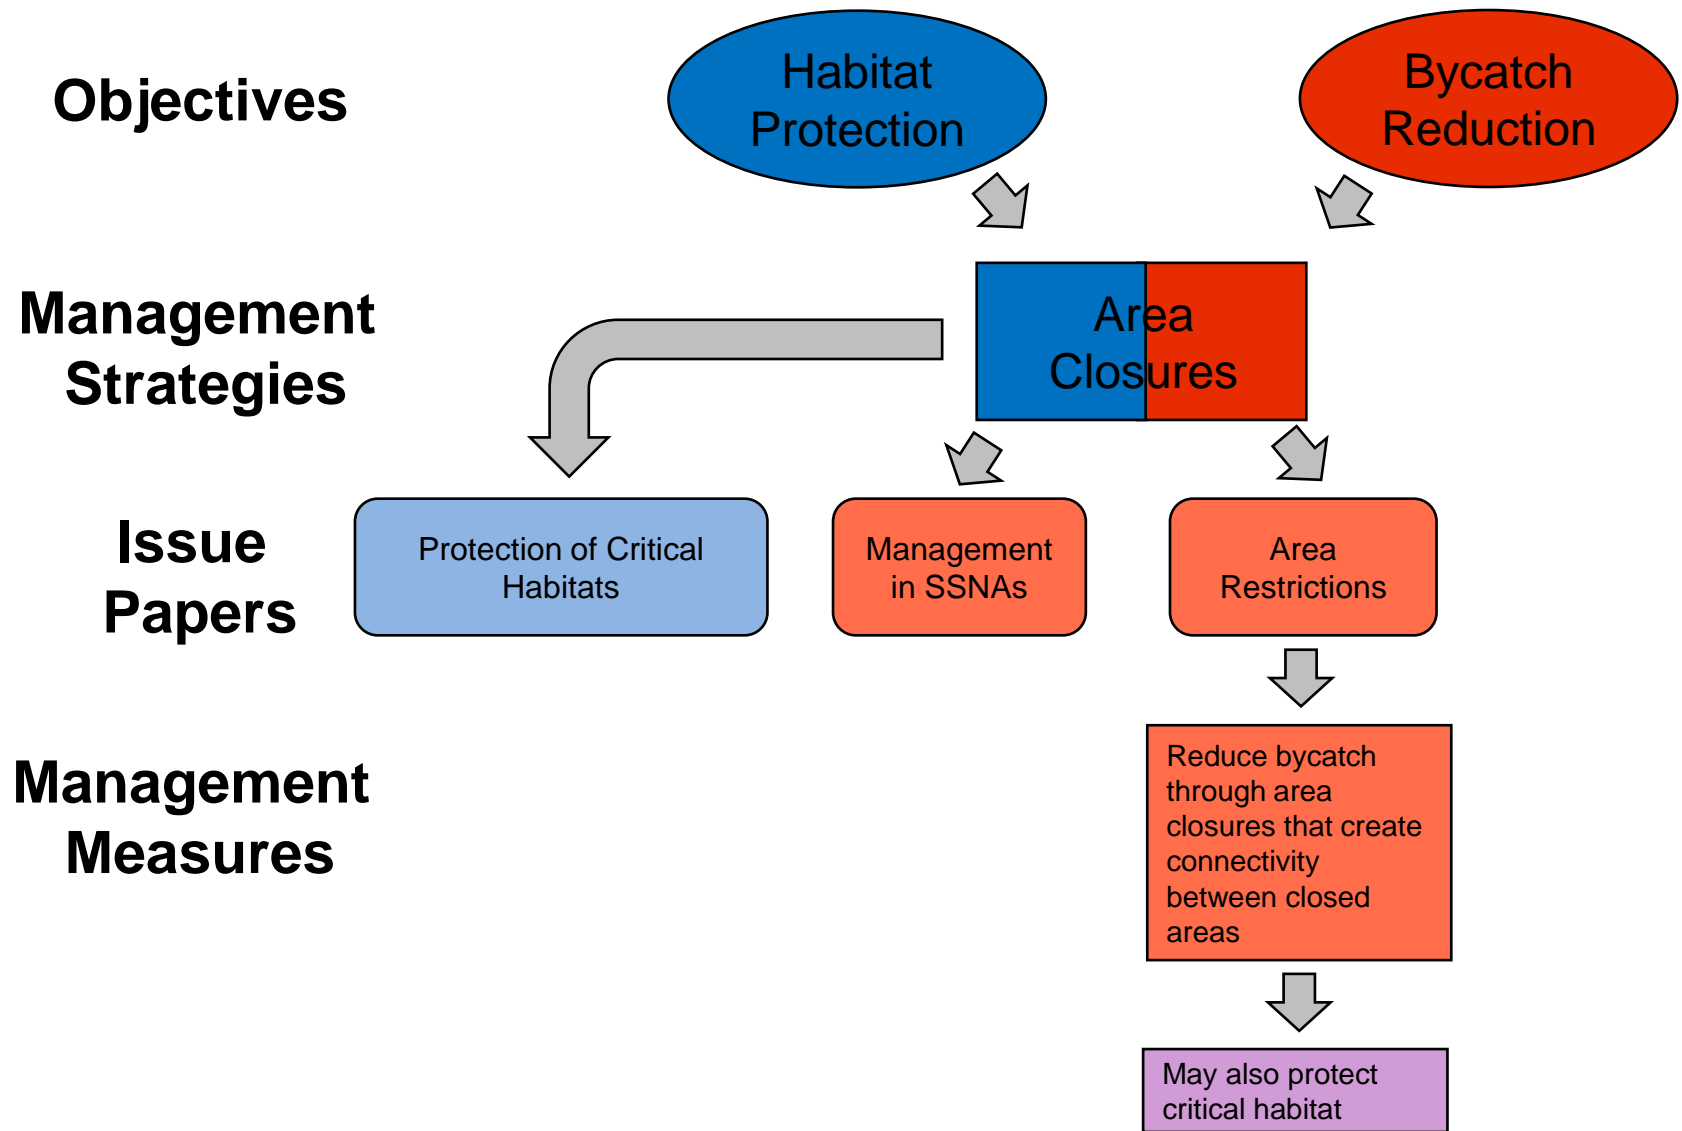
Objectives

Habitat Protection

Bycatch Reduction

Management Strategies

Area Closures

Issue Papers

Protection of Critical Habitats

Management in SSNAs

Area Restrictions

Management Measures

Reduce bycatch through area closures that create connectivity between closed areas

May also protect critical habitat